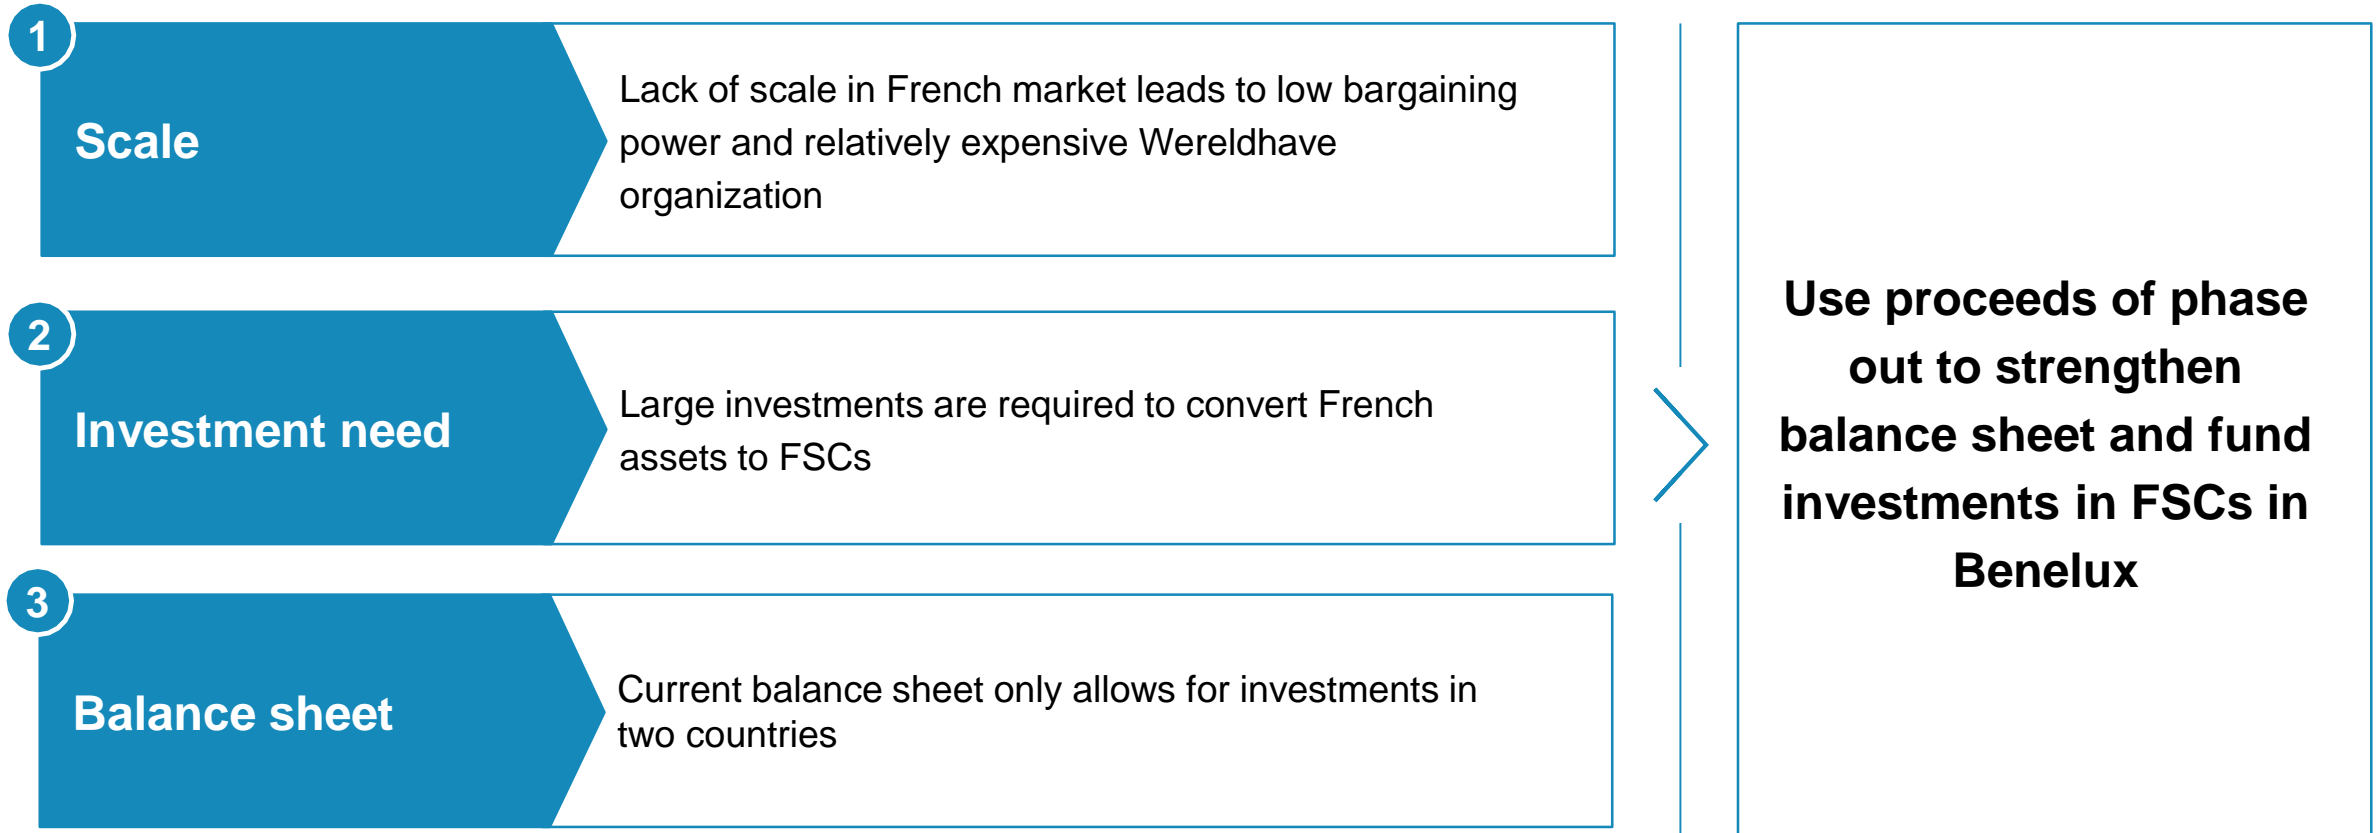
1

Scale

Lack of scale in French market leads to low bargaining power and relatively expensive Wereldhave organization

2

Investment need

Large investments are required to convert French assets to FSCs

3

Balance sheet

Current balance sheet only allows for investments in two countries

Use proceeds of phase out to strengthen balance sheet and fund investments in FSCs in Benelux